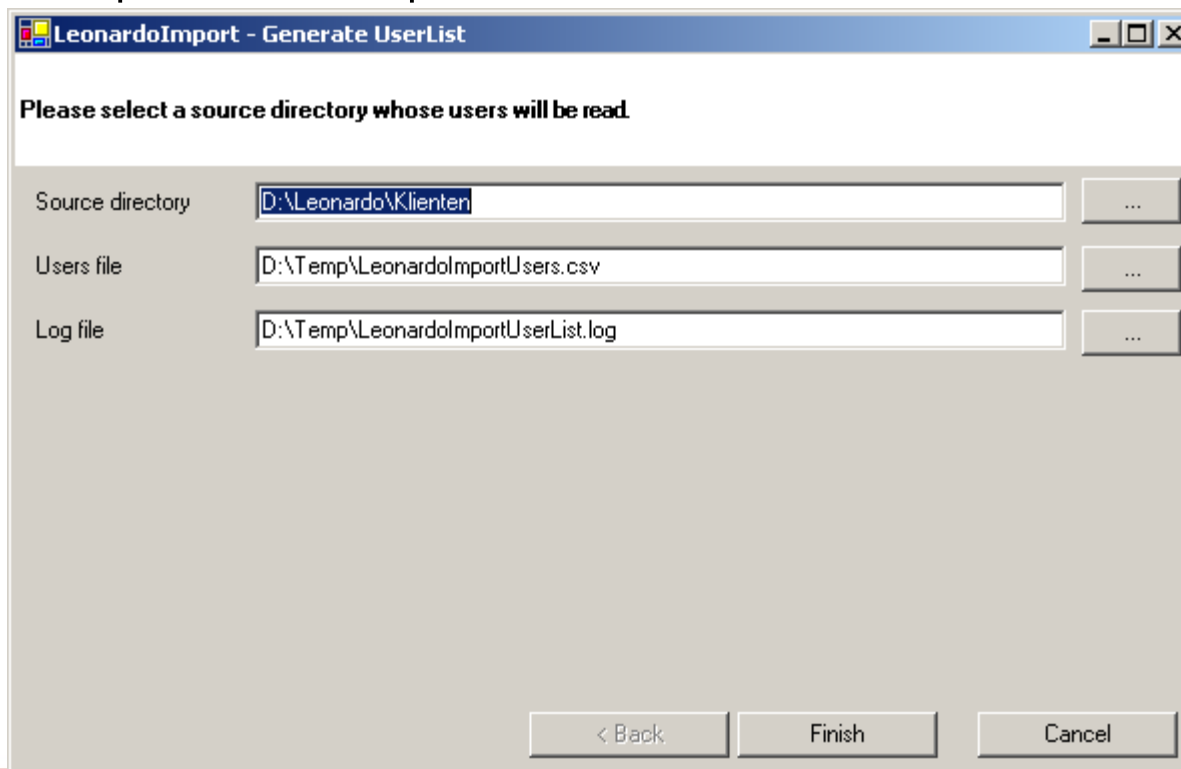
LeonardoImport - Generate UserList

Please select a source directory whose users will be read.

Source directory D:\Leonardo\Klienten ...

Users file D:\Temp\LeonardoImportUsers.csv ...

Log file D:\Temp\LeonardoImportUserList.log ...

< Back Finish Cancel